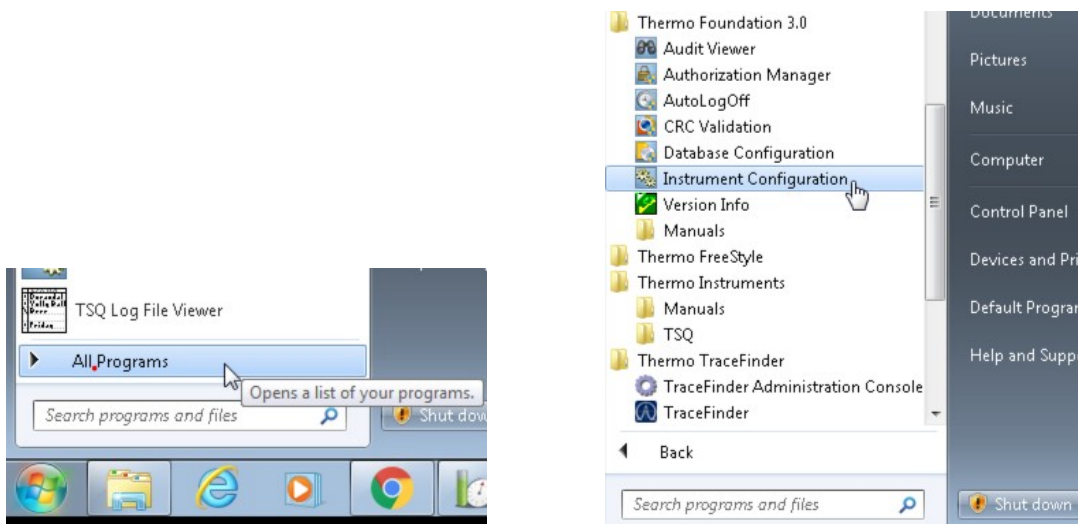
TSQ Log File Viewer

All Programs

Opens a list of your programs.

Search programs and files

Shut dow

Thermo Foundation 3.0
Audit Viewer
Authorization Manager
AutoLogOff
CRC Validation
Database Configuration
Instrument Configuration
Version Info
Manuals
Thermo FreeStyle
Thermo Instruments
Manuals
TSQ
Thermo TraceFinder
TraceFinder Administration Console
TraceFinder

Back

Search programs and files

Documents
Pictures
Music
Computer
Control Panel
Devices and Pri
Default Prograr
Help and Supp

Shut down